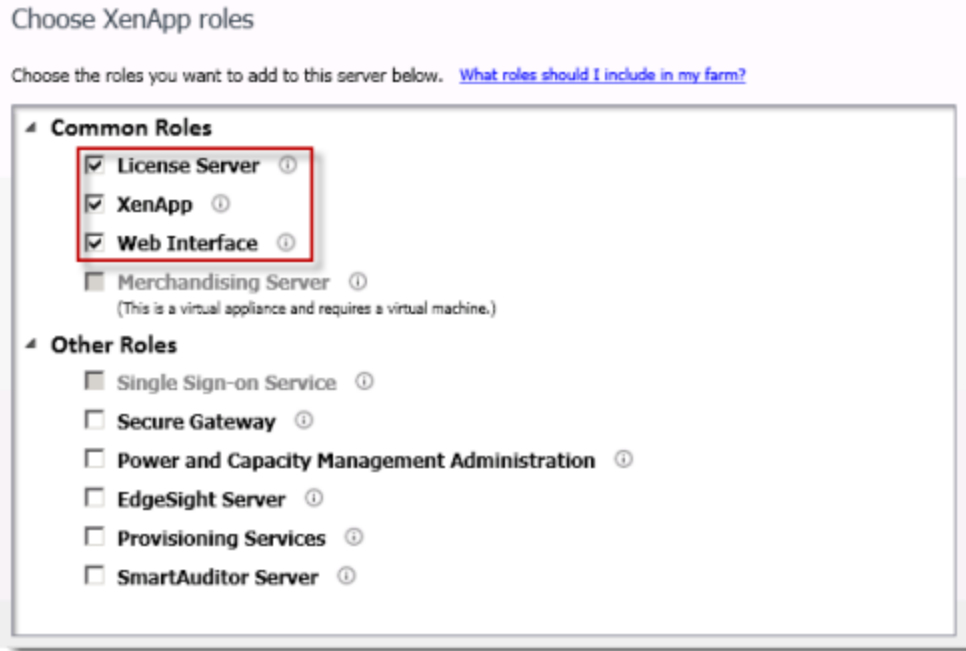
Choose XenApp roles

Choose the roles you want to add to this server below. What roles should I include in my farm?

Common Roles

License Server

XenApp

Web Interface

Merchandising Server

(This is a virtual appliance and requires a virtual machine.)

Other Roles

Single Sign-on Service

Secure Gateway

Power and Capacity Management Administration

EdgeSight Server

Provisioning Services

SmartAuditor Server